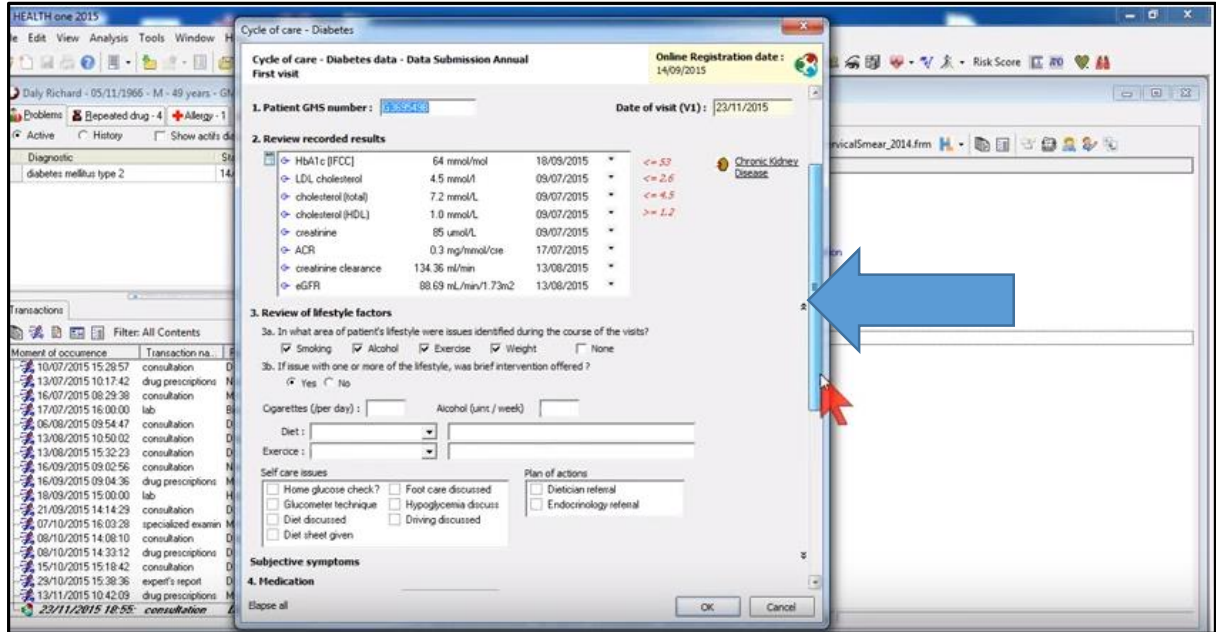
HEALTH one 2015
File Edit View Analysis Tools Window H
Daly Richard - 05/11/1966 - M - 49 years - GM
Problems | Repeated drug - 4 | Allergy - 1
Active   History   Show actifs dia
Diagnostic | Sta
diabetes mellitus type 2 | 14/

Transactions
Filter: All Contents

| Moment of occurrence | Transaction na... |
|---|---|
| 10/07/2015 15:28:57 | consultation |
| 13/07/2015 10:17:42 | drug prescriptions |
| 16/07/2015 08:29:38 | consultation |
| 17/07/2015 16:00:00 | lab |
| 06/08/2015 09:54:47 | consultation |
| 13/08/2015 10:50:02 | consultation |
| 13/08/2015 15:32:23 | consultation |
| 16/09/2015 09:02:56 | consultation |
| 16/09/2015 09:04:36 | drug prescriptions |
| 18/09/2015 15:00:00 | lab |
| 21/09/2015 14:14:29 | consultation |
| 07/10/2015 16:03:28 | specialized examin |
| 08/10/2015 14:08:10 | consultation |
| 08/10/2015 14:33:12 | drug prescriptions |
| 15/10/2015 15:18:42 | consultation |
| 29/10/2015 15:38:36 | expert's report |
| 13/11/2015 10:42:09 | drug prescriptions |
| 23/11/2015 18:55 | consultation |

Risk Score
vicalSmear_2014.frm

Cycle of care - Diabetes
Cycle of care - Diabetes data - Data Submission Annual
First visit
Online Registration date : 14/09/2015

1. Patient GMS number : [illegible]
Date of visit (V1) : 23/11/2015

2. Review recorded results
| HbA1c [IFCC] | 64 mmol/mol | 18/09/2015 | <= 53 |
|---|---|---|---|
| LDL cholesterol | 4.5 mmol/l | 09/07/2015 | <= 2.6 |
| cholesterol (total) | 7.2 mmol/L | 09/07/2015 | <= 4.5 |
| cholesterol (HDL) | 1.0 mmol/L | 09/07/2015 | >= 1.2 |
| creatinine | 85 umol/L | 09/07/2015 | |
| ACR | 0.3 mg/mmol/cre | 17/07/2015 | |
| creatinine clearance | 134.36 ml/min | 13/08/2015 | |
| eGFR | 88.69 mL/min/1.73m2 | 13/08/2015 | |

Chronic Kidney Disease

3. Review of lifestyle factors
3a. In what area of patient's lifestyle were issues identified during the course of the visits?
Smoking  Alcohol  Exercise  Weight  None
3b. If issue with one or more of the lifestyle, was brief intervention offered ?
Yes  No
Cigarettes (/per day) :   Alcohol (uint / week)
Diet :
Exercice :
Self care issues
Home glucose check?  Foot care discussed
Glucometer technique  Hypoglycemia discuss
Diet discussed  Driving discussed
Diet sheet given
Plan of actions
Dietician referral
Endocrinology referral
Subjective symptoms
4. Medication
Elapse all
OK   Cancel